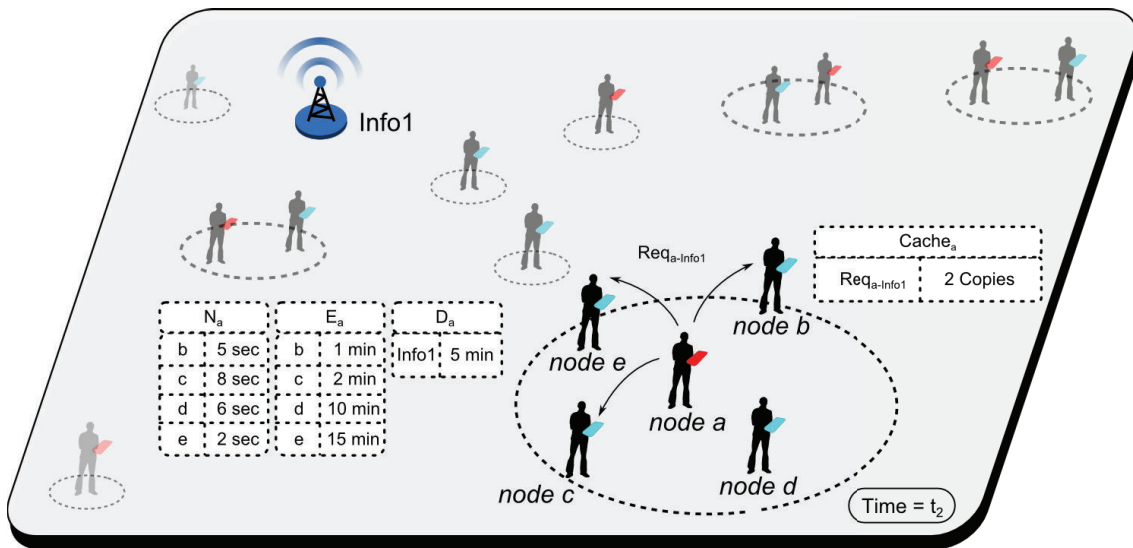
Info1

$Req_{a\text{-}Info1}$

| $Cache_a$ | |
|---|---|
| $Req_{a\text{-}Info1}$ | 2 Copies |

| $N_a$ | |
|---|---|
| b | 5 sec |
| c | 8 sec |
| d | 6 sec |
| e | 2 sec |

| $E_a$ | |
|---|---|
| b | 1 min |
| c | 2 min |
| d | 10 min |
| e | 15 min |

| $D_a$ | |
|---|---|
| Info1 | 5 min |

node b

node e

node a

node c

node d

Time = $t_2$